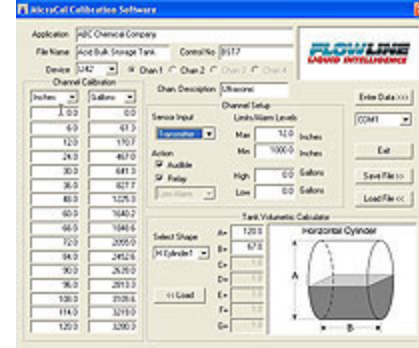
MicroCal Calibration Software

Application ABC Chemical Company
File Name Acid Bulk Storage Tank Control No BST7
Device LI42 Chan 1 Chan 2 Chan 3 Chan 4

FLOWLINE LIQUID INTELLIGENCE

Channel Calibration
Inches Gallons

| Inches | Gallons |
|---|---|
| 0.0 | 0.0 |
| 6.0 | 67.3 |
| 12.0 | 170.7 |
| 24.0 | 467.0 |
| 30.0 | 641.3 |
| 36.0 | 827.7 |
| 48.0 | 1225.0 |
| 60.0 | 1640.2 |
| 66.0 | 1846.6 |
| 72.0 | 2055.0 |
| 84.0 | 2452.6 |
| 90.0 | 2628.0 |
| 96.0 | 2813.0 |
| 108.0 | 3126.6 |
| 114.0 | 3218.0 |
| 120.0 | 3280.0 |

Chan. Description Ultrasonic

Channel Setup
Sensor Input Transmitter
Limits/Alarm Levels
Max 12.0 Inches
Min 1000.0 Gallons
Action
Audible
Relay
Low Alarm
High 0.0 Gallons
Low 0.0 Gallons

Enter Data >>>
COM1
Exit
Save File >>
Load File <<

Tank Volumetric Calculator
Select Shape
H Cylinder1
<< Load
A= 120.0
B= 67.0
C= 0.0
D= 0.0
E= 0.0
F= 0.0
G= 0.0
Horizontal Cylinder
A
B